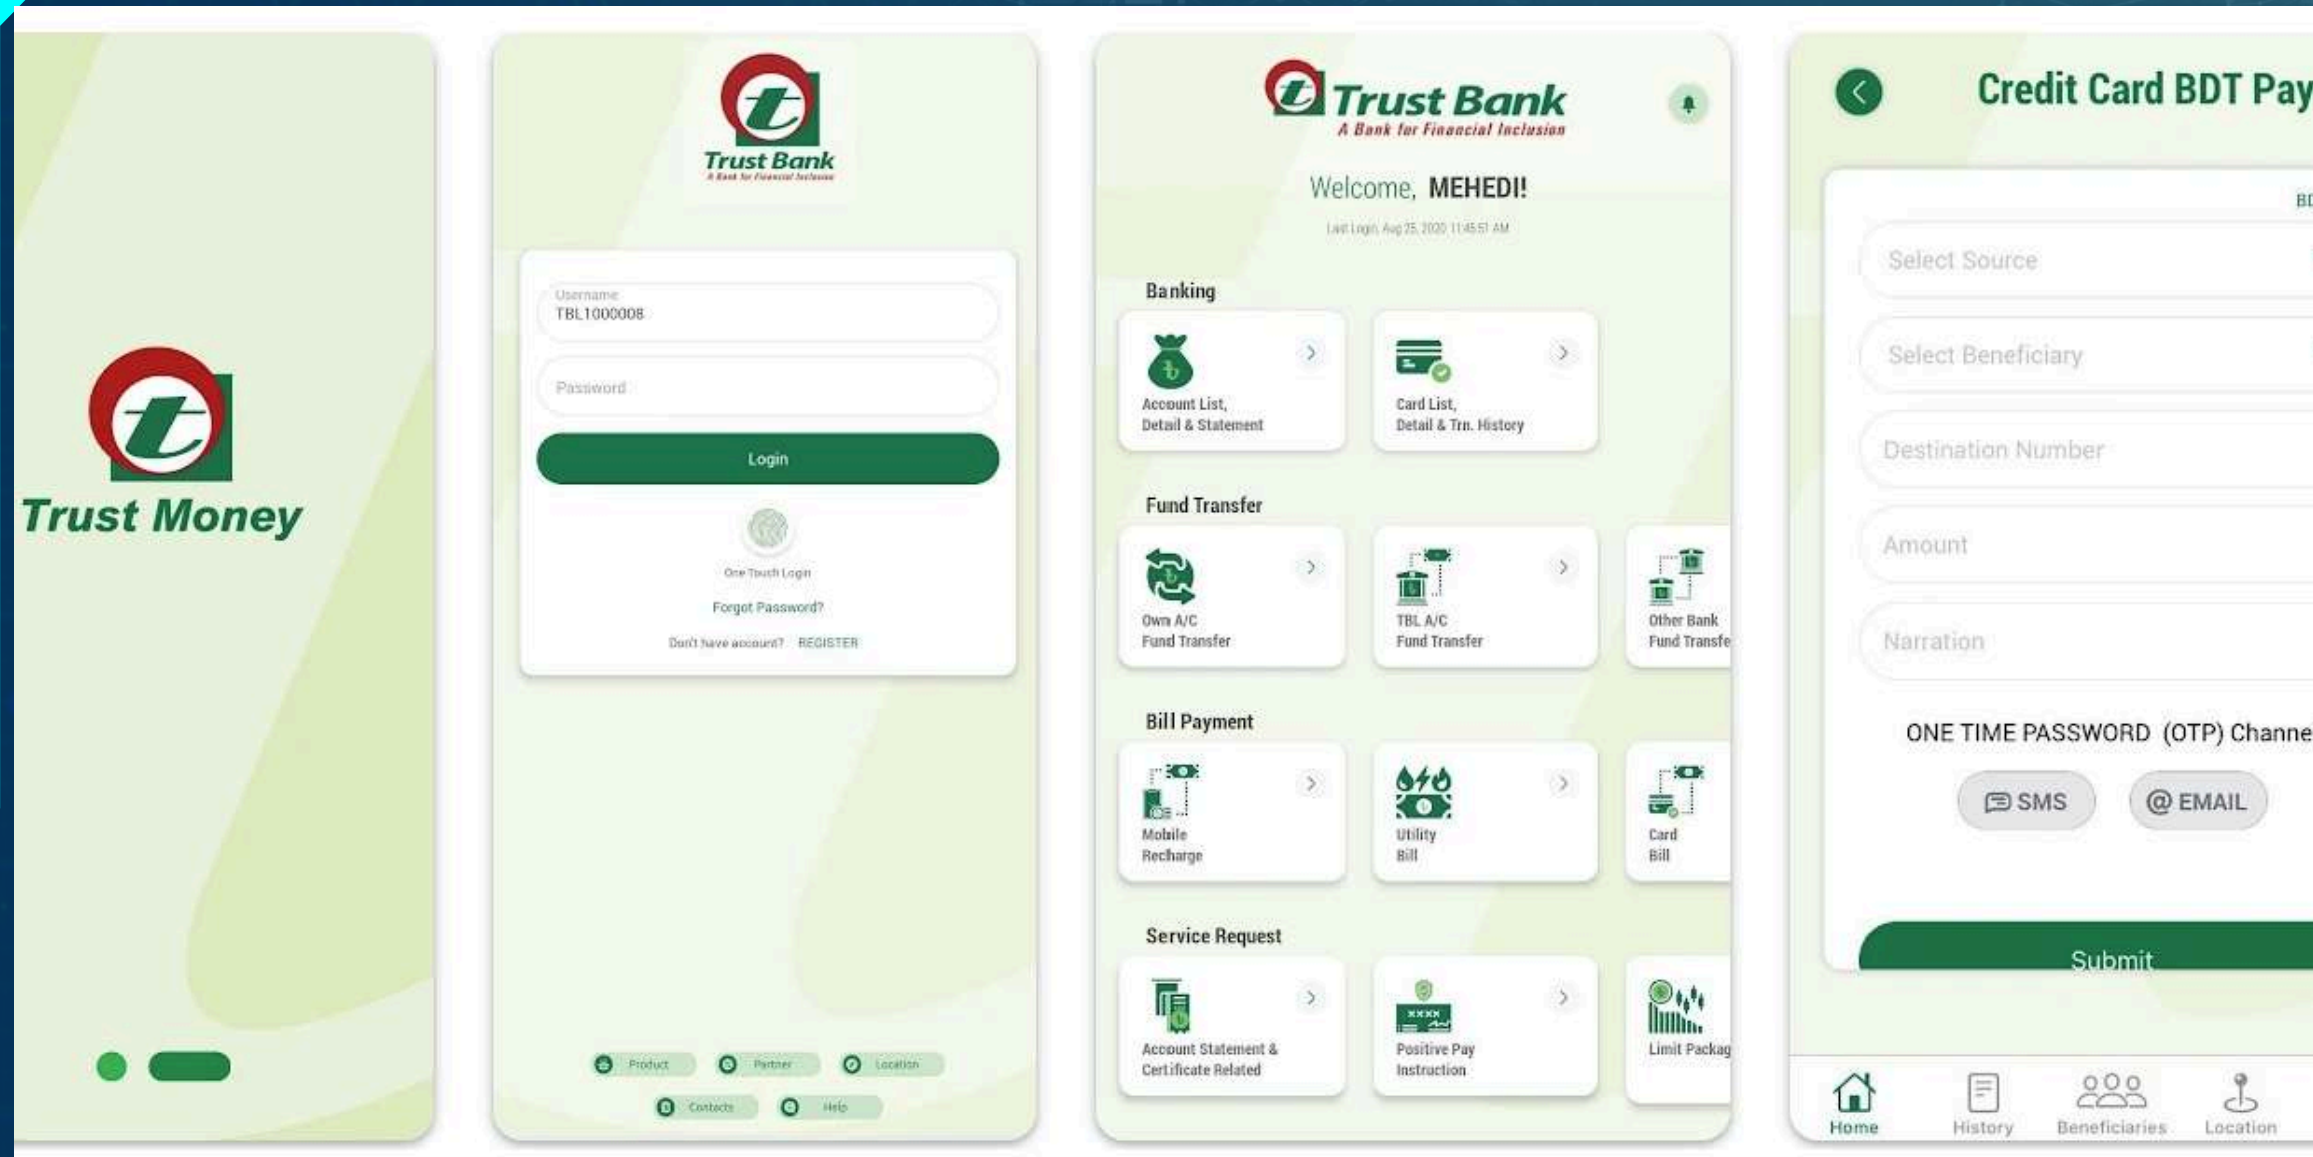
Trust Money

Trust Bank
A Bank for Financial Inclusion

Username
TBL1000008

Password

Login

One Touch Login

Forgot Password?

Don't have account? REGISTER

Product Partner Location

Contacts Help

Trust Bank
A Bank for Financial Inclusion

Welcome, MEHEDI!

Last Login: Aug 25, 2020 11:45:51 AM

Banking

Account List, Detail & Statement

Card List, Detail & Trn. History

Fund Transfer

Own A/C Fund Transfer

TBL A/C Fund Transfer

Other Bank Fund Transfe

Bill Payment

Mobile Recharge

Utility Bill

Card Bill

Service Request

Account Statement & Certificate Related

Positive Pay Instruction

Limit Packag

Credit Card BDT Pay

BD

Select Source

Select Beneficiary

Destination Number

Amount

Narration

ONE TIME PASSWORD (OTP) Channe

SMS

@ EMAIL

Submit

Home History Beneficiaries Location